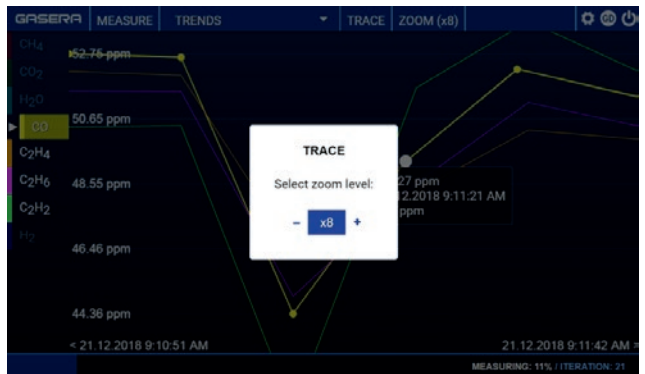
GASERA MEASURE TRENDS TRACE ZOOM (x8)

$CH_4$
$CO_2$
$H_2O$
CO
$C_2H_4$
$C_2H_6$
$C_2H_2$
$H_2$

52.75 ppm
50.65 ppm
48.55 ppm
46.46 ppm
44.36 ppm

TRACE
Select zoom level:
- x8 +

27 ppm
12.2018 9:11:21 AM
ppm

< 21.12.2018 9:10:51 AM
21.12.2018 9:11:42 AM >

MEASURING: 11% / ITERATION: 21